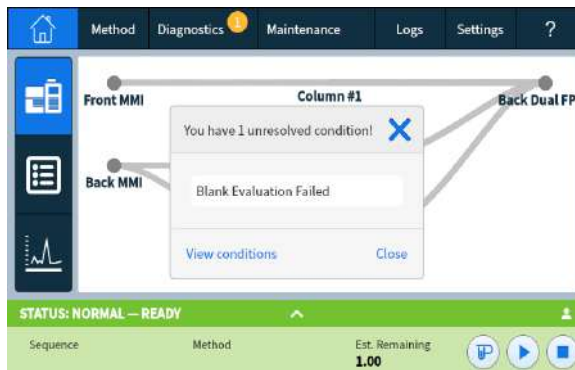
Method Diagnostics 1 Maintenance Logs Settings ?

Front MMI

Column #1

Back Dual FP

Back MMI

You have 1 unresolved condition!

Blank Evaluation Failed

View conditions

Close

STATUS: NORMAL — READY

Sequence

Method

Est. Remaining
1.00